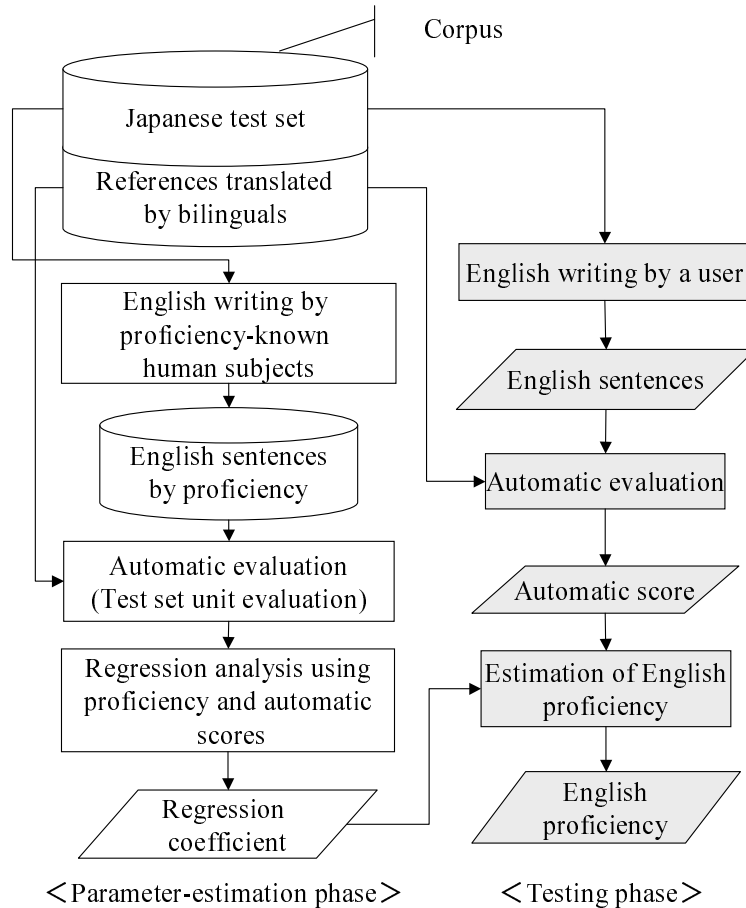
Corpus

Japanese test set

References translated by bilinguals

English writing by proficiency-known human subjects

English sentences by proficiency

Automatic evaluation (Test set unit evaluation)

Regression analysis using proficiency and automatic scores

Regression coefficient

English writing by a user

English sentences

Automatic evaluation

Automatic score

Estimation of English proficiency

English proficiency

＜Parameter-estimation phase＞

＜Testing phase＞